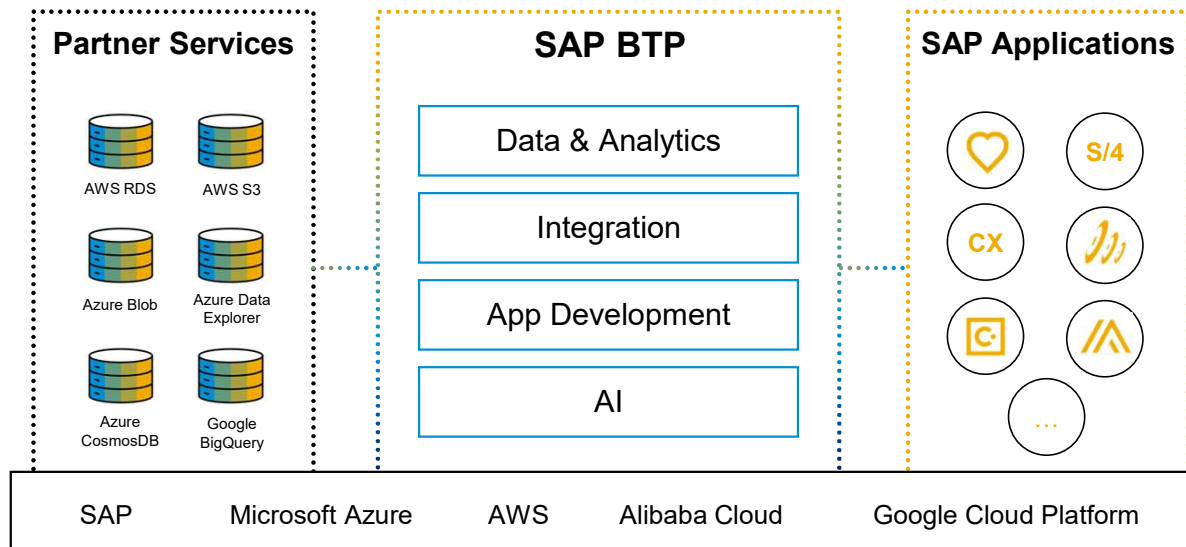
Partner Services

AWS RDS
AWS S3
Azure Blob
Azure Data Explorer
Azure CosmosDB
Google BigQuery

SAP BTP

Data & Analytics
Integration
App Development
AI

SAP Applications

S/4
CX
...

SAP
Microsoft Azure
AWS
Alibaba Cloud
Google Cloud Platform